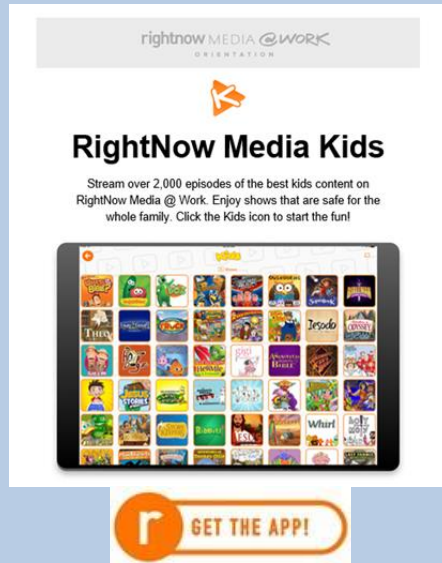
rightnow MEDIA @WORK
ORIENTATION

RightNow Media Kids

Stream over 2,000 episodes of the best kids content on RightNow Media @ Work. Enjoy shows that are safe for the whole family. Click the Kids icon to start the fun!

kids

Theo

Jesodo

Whirl

r GET THE APP!